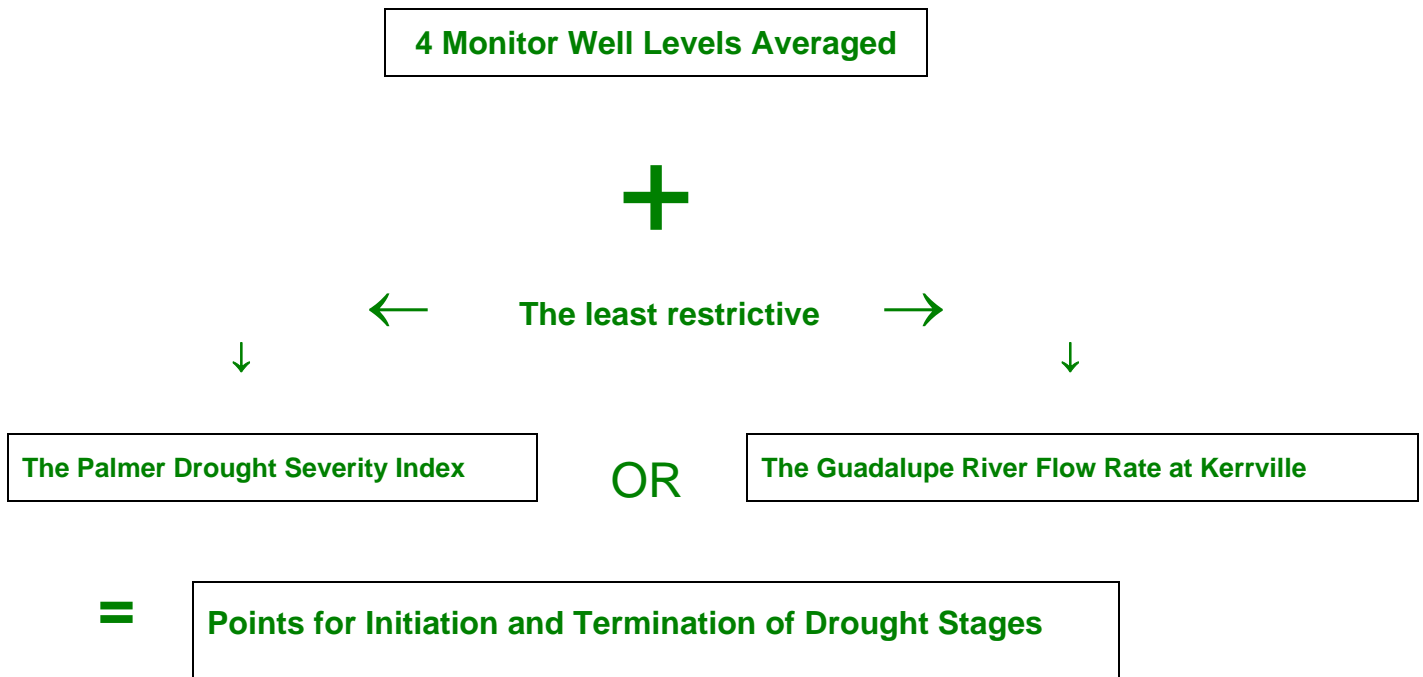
4 Monitor Well Levels Averaged

+

← The least restrictive →

↓ ↓

The Palmer Drought Severity Index

OR

The Guadalupe River Flow Rate at Kerrville

=

Points for Initiation and Termination of Drought Stages